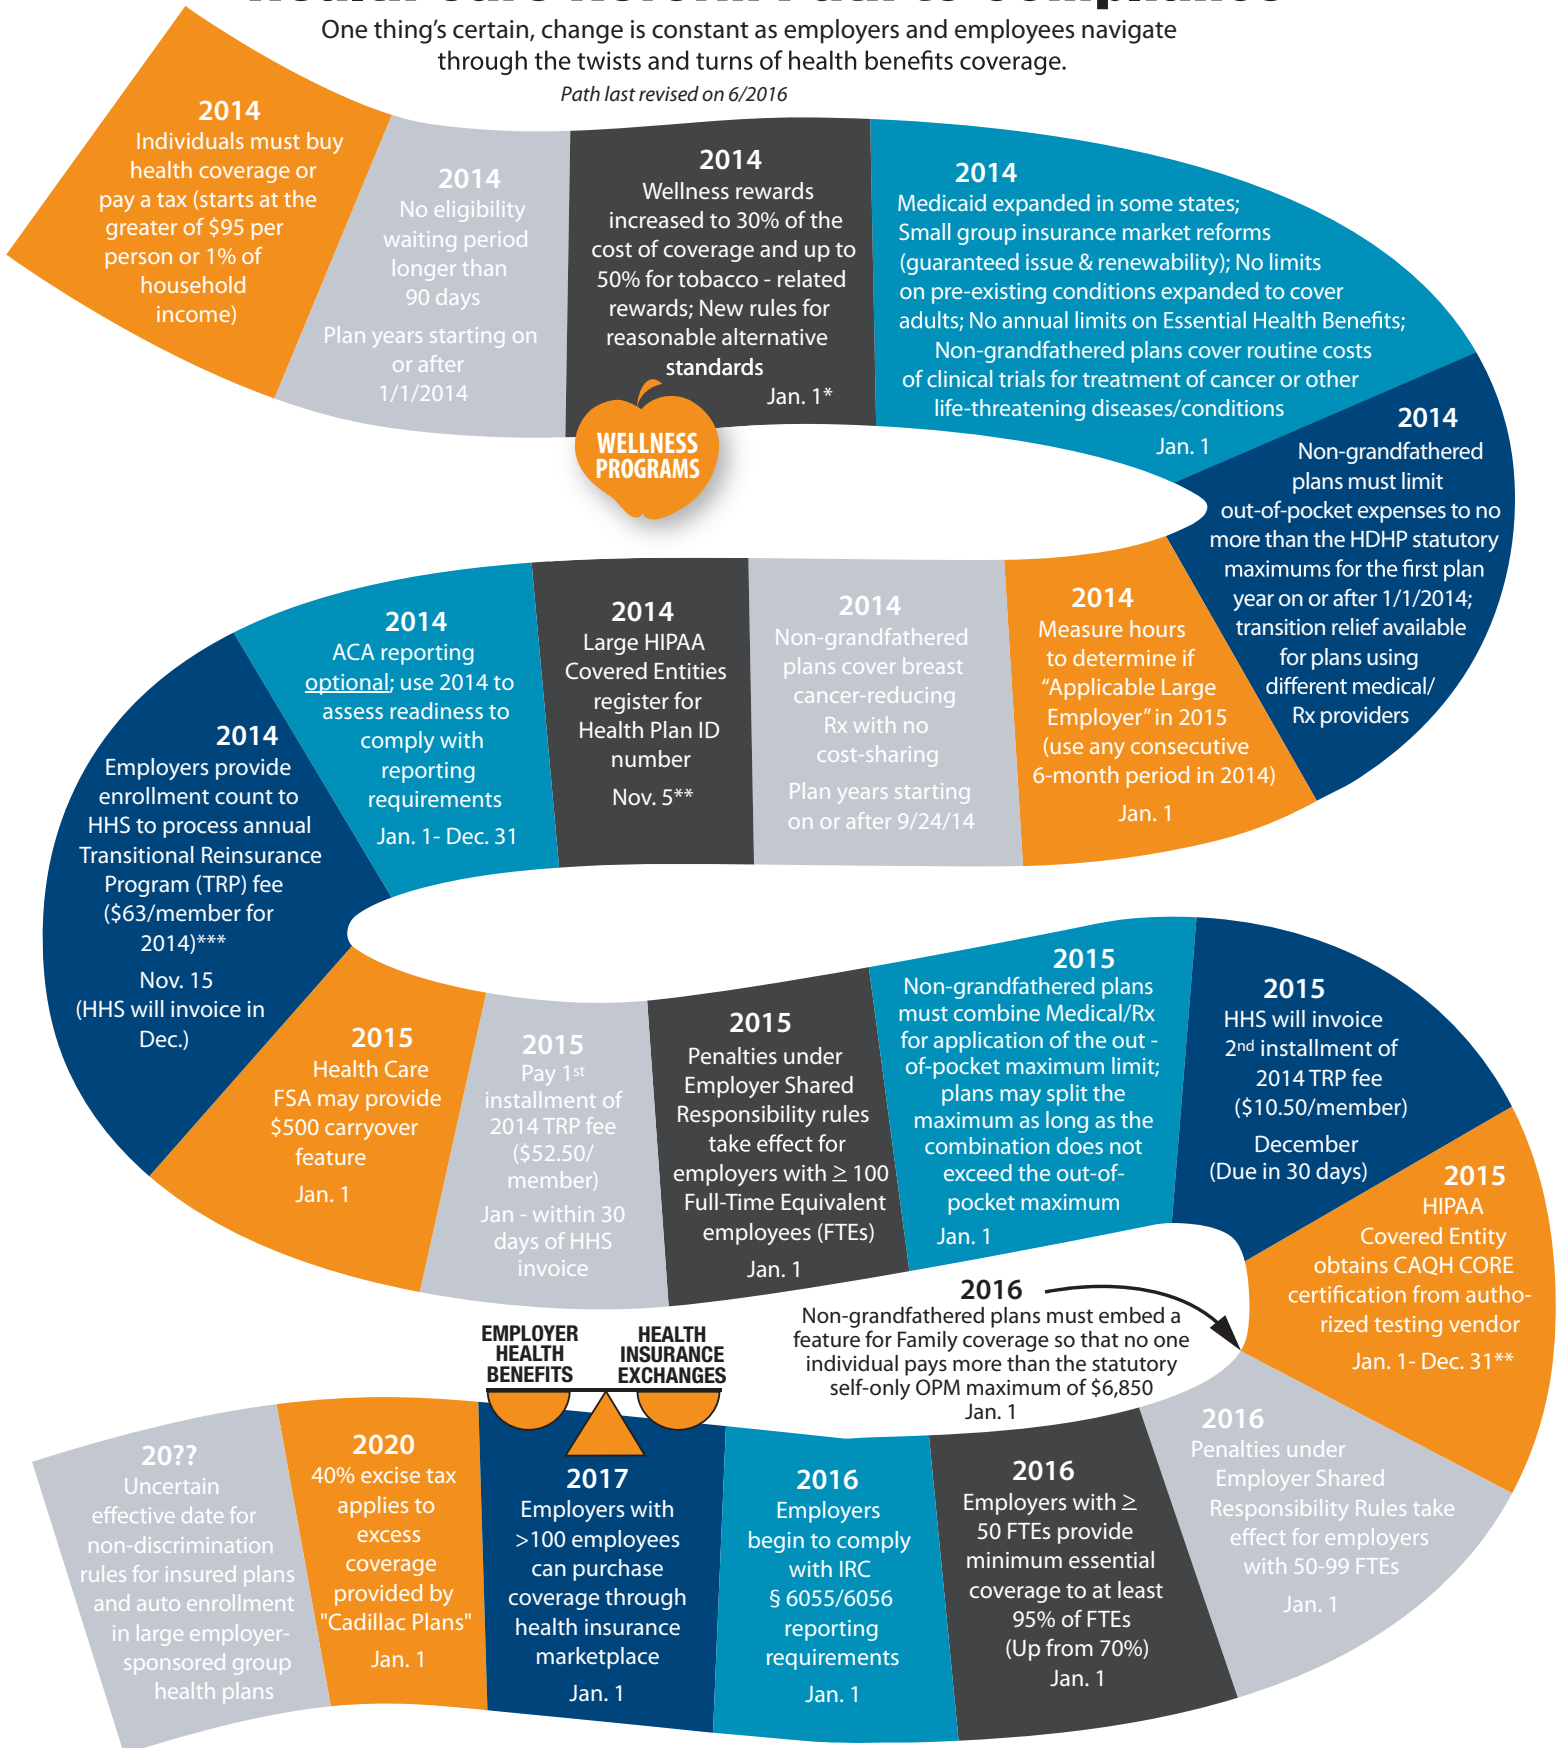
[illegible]

One thing's certain, change is constant as employers and employees navigate through the twists and turns of health benefits coverage.

Path last revised on 6/2016

2014
Individuals must buy health coverage or pay a tax (starts at the greater of $95 per person or 1% of household income)

2014
No eligibility waiting period longer than 90 days
Plan years starting on or after 1/1/2014

2014
Wellness rewards increased to 30% of the cost of coverage and up to 50% for tobacco - related rewards; New rules for reasonable alternative standards
Jan. 1*

WELLNESS PROGRAMS

2014
Medicaid expanded in some states; Small group insurance market reforms (guaranteed issue & renewability); No limits on pre-existing conditions expanded to cover adults; No annual limits on Essential Health Benefits; Non-grandfathered plans cover routine costs of clinical trials for treatment of cancer or other life-threatening diseases/conditions
Jan. 1

2014
Non-grandfathered plans must limit out-of-pocket expenses to no more than the HDHP statutory maximums for the first plan year on or after 1/1/2014; transition relief available for plans using different medical/ Rx providers

2014
Measure hours to determine if "Applicable Large Employer" in 2015 (use any consecutive 6-month period in 2014)
Jan. 1

2014
Non-grandfathered plans cover breast cancer-reducing Rx with no cost-sharing
Plan years starting on or after 9/24/14

2014
Large HIPAA Covered Entities register for Health Plan ID number
Nov. 5**

2014
ACA reporting optional; use 2014 to assess readiness to comply with reporting requirements
Jan. 1- Dec. 31

2014
Employers provide enrollment count to HHS to process annual Transitional Reinsurance Program (TRP) fee ($63/member for 2014)***
Nov. 15
(HHS will invoice in Dec.)

2015
Health Care FSA may provide $500 carryover feature
Jan. 1

2015
Pay 1$^{st}$ installment of 2014 TRP fee ($52.50/ member)
Jan - within 30 days of HHS invoice

2015
Penalties under Employer Shared Responsibility rules take effect for employers with ≥ 100 Full-Time Equivalent employees (FTEs)
Jan. 1

2015
Non-grandfathered plans must combine Medical/Rx for application of the out - of-pocket maximum limit; plans may split the maximum as long as the combination does not exceed the out-of-pocket maximum
Jan. 1

2015
HHS will invoice 2$^{nd}$ installment of 2014 TRP fee ($10.50/member)
December
(Due in 30 days)

2015
HIPAA Covered Entity obtains CAQH CORE certification from authorized testing vendor
Jan. 1- Dec. 31**

2016
Non-grandfathered plans must embed a feature for Family coverage so that no one individual pays more than the statutory self-only OPM maximum of $6,850
Jan. 1

EMPLOYER HEALTH BENEFITS
HEALTH INSURANCE EXCHANGES

2016
Penalties under Employer Shared Responsibility Rules take effect for employers with 50-99 FTEs
Jan. 1

2016
Employers with ≥ 50 FTEs provide minimum essential coverage to at least 95% of FTEs (Up from 70%)
Jan. 1

2016
Employers begin to comply with IRC § 6055/6056 reporting requirements
Jan. 1

2017
Employers with >100 employees can purchase coverage through health insurance marketplace
Jan. 1

2020
40% excise tax applies to excess coverage provided by "Cadillac Plans"
Jan. 1

20??
Uncertain effective date for non-discrimination rules for insured plans and auto enrollment in large employer-sponsored group health plans